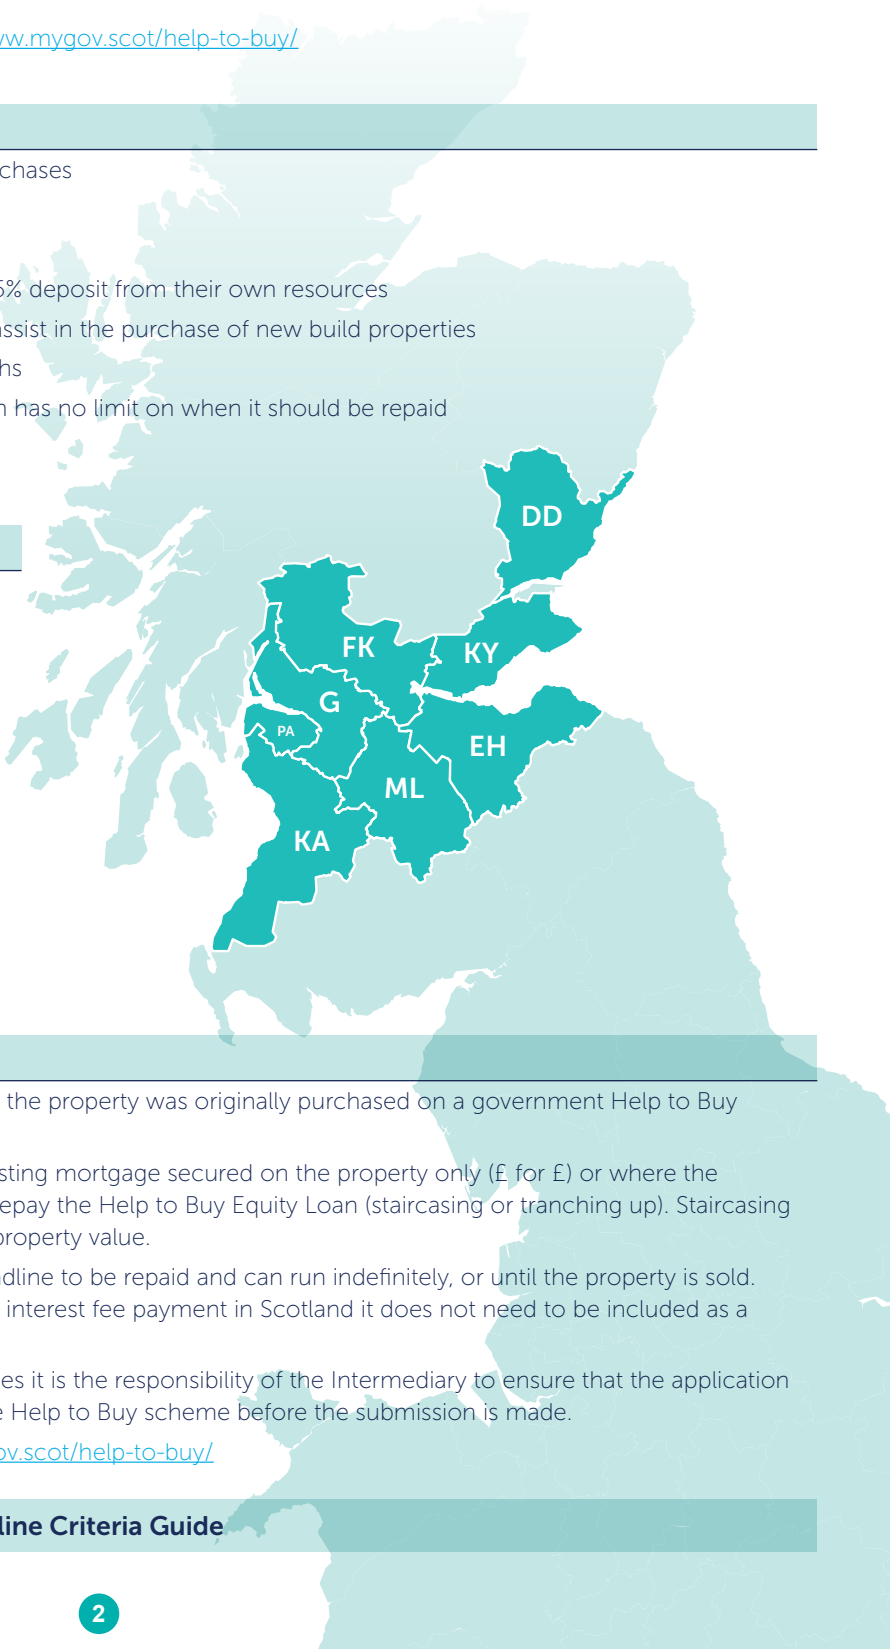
w.mygov.scot/help-to-buy/

chases

5% deposit from their own resources

ssist in the purchase of new build properties

hs

n has no limit on when it should be repaid

DD

FK

KY

G

PA

EH

ML

KA

the property was originally purchased on a government Help to Buy

sting mortgage secured on the property only (£ for £) or where the epay the Help to Buy Equity Loan (staircasing or tranching up). Staircasing property value.

dline to be repaid and can run indefinitely, or until the property is sold. interest fee payment in Scotland it does not need to be included as a

es it is the responsibility of the Intermediary to ensure that the application e Help to Buy scheme before the submission is made.

ov.scot/help-to-buy/

line Criteria Guide

2